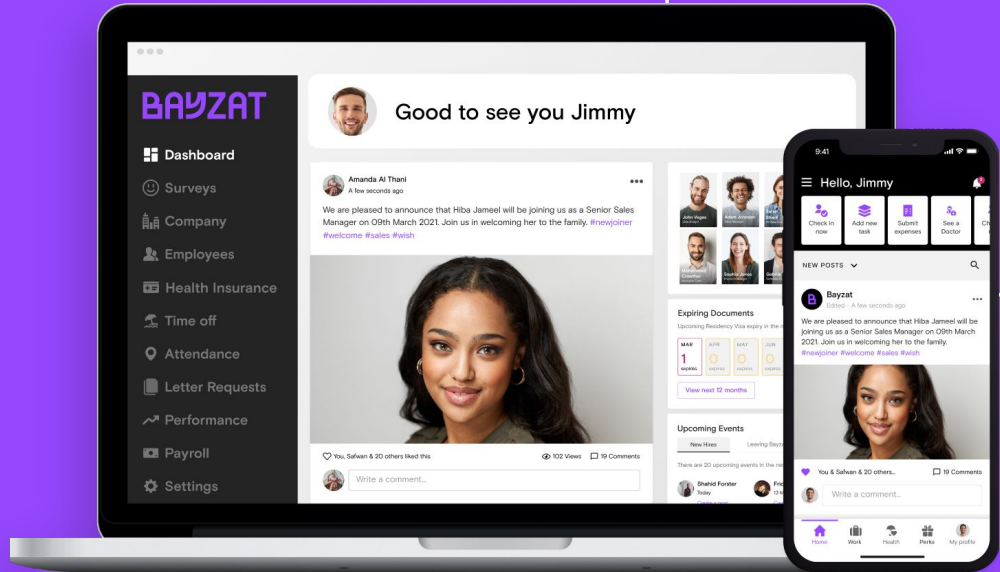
BAYZAT

Dashboard
Surveys
Company
Employees
Health Insurance
Time off
Attendance
Letter Requests
Performance
Payroll
Settings

Good to see you Jimmy

Amanda Al Thani
A few seconds ago

We are pleased to announce that Hiba Jameel will be joining us as a Senior Sales Manager on 09th March 2021. Join us in welcoming her to the family. #newjoiner #welcome #sales #wish

You, Safwan & 20 others liked this
102 Views
19 Comments

Write a comment...

John Vegas
Adam Johnson
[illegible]
Sophia Jones

Expiring Documents
Upcoming Residency Visa expiry in the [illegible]

MAR 1 EXPIRING
APR 0 EXPIRING
MAY 0 EXPIRING
JUN 0 EXPIRING

View next 12 months

Upcoming Events
New Hires
Leaving Bayzat
There are 20 upcoming events in the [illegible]
Shahid Forster
Today
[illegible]

9:41
Hello, Jimmy
Check in now
Add new task
Submit expenses
See a Doctor

NEW POSTS

Bayzat
Edited · A few seconds ago

We are pleased to announce that Hiba Jameel will be joining us as a Senior Sales Manager on 09th March 2021. Join us in welcoming her to the family. #newjoiner #welcome #sales #wish

You & Safwan & 20 others...
19 Comments

Write a comment...

Home
Work
Health
Perks
My profile